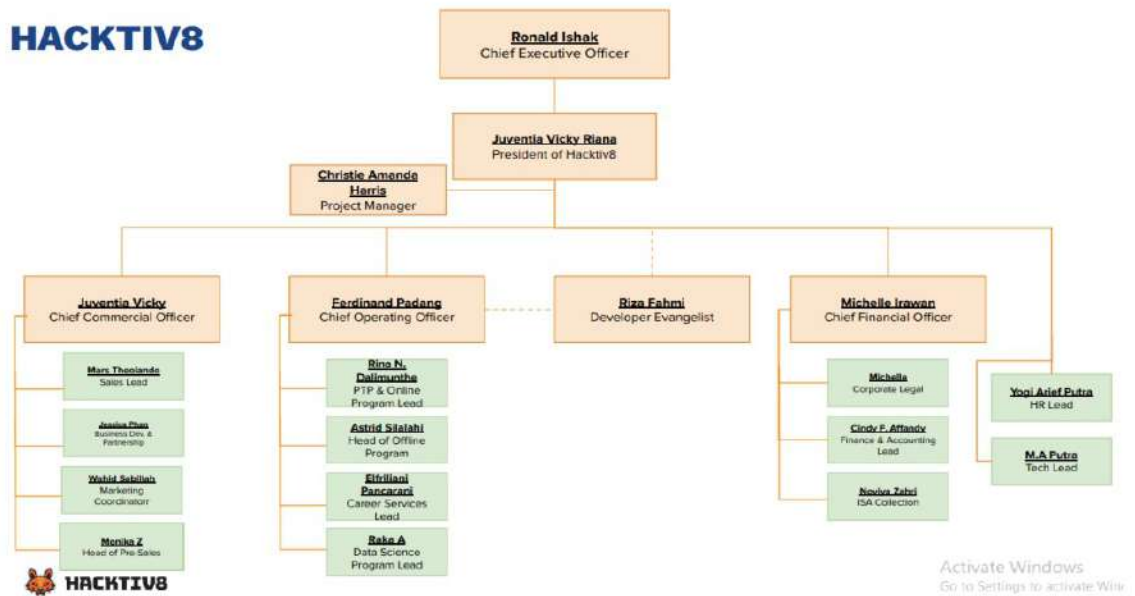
HACKTIV8

Ronald Ishak
Chief Executive Officer

Juventia Vicky Riana
President of Hacktiv8

Christie Amende Harris
Project Manager

Juventia Vicky
Chief Commercial Officer

Mars Theolande
Sales Lead

Jessica Phan
Business Dev & Partnership

Wahid Sabilillah
Marketing Coordinator

Monika Z
Head of Pre-Sales

Ferdinand Padang
Chief Operating Officer

Rina N. Dalimunthe
PTP & Online Program Lead

Astrid Silalahi
Head of Offline Program

Elfriliani Pancarani
Career Services Lead

Raka A
Data Science Program Lead

Riza Fahmi
Developer Evangelist

Michelle Irawan
Chief Financial Officer

Michelle
Corporate Legal

Cindy F. Affandy
Finance & Accounting Lead

Noviya Zahri
ISA Collection

Yogi Arief Putra
HR Lead

M.A Putra
Tech Lead

HACKTIV8

Activate Windows
Go to Settings to activate Win